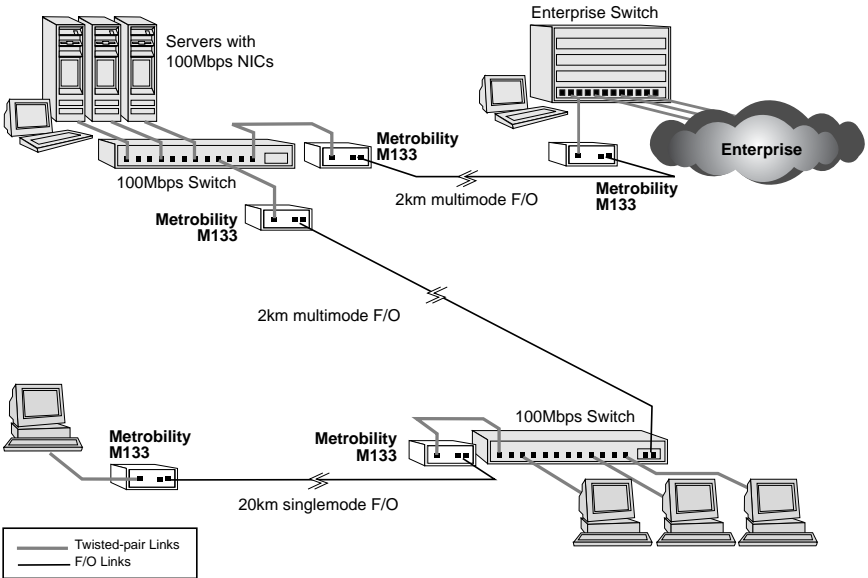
Servers with 100Mbps NICs

Enterprise Switch

Metrobility M133

Enterprise

100Mbps Switch

2km multimode F/O

Metrobility M133

Metrobility M133

2km multimode F/O

100Mbps Switch

Metrobility M133

Metrobility M133

20km singlemode F/O

Twisted-pair Links
F/O Links